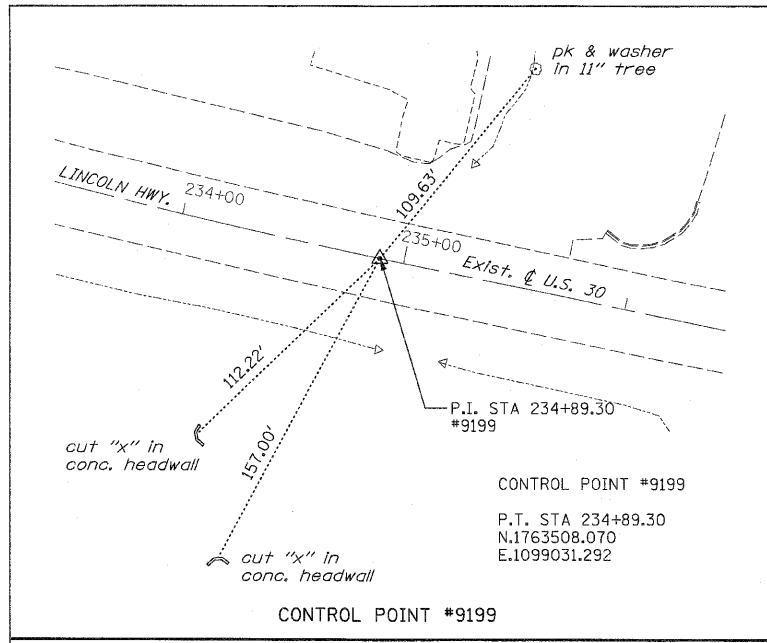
pk & washer
in 11" tree

LINCOLN HWY.

234+00

109.63'

235+00

Exist. ℄ U.S. 30

112.22'

157.00'

P.I. STA 234+89.30
#9199

cut "x" in
conc. headwall

CONTROL POINT #9199

P.T. STA 234+89.30
N.1763508.070
E.1099031.292

cut "x" in
conc. headwall

CONTROL POINT #9199